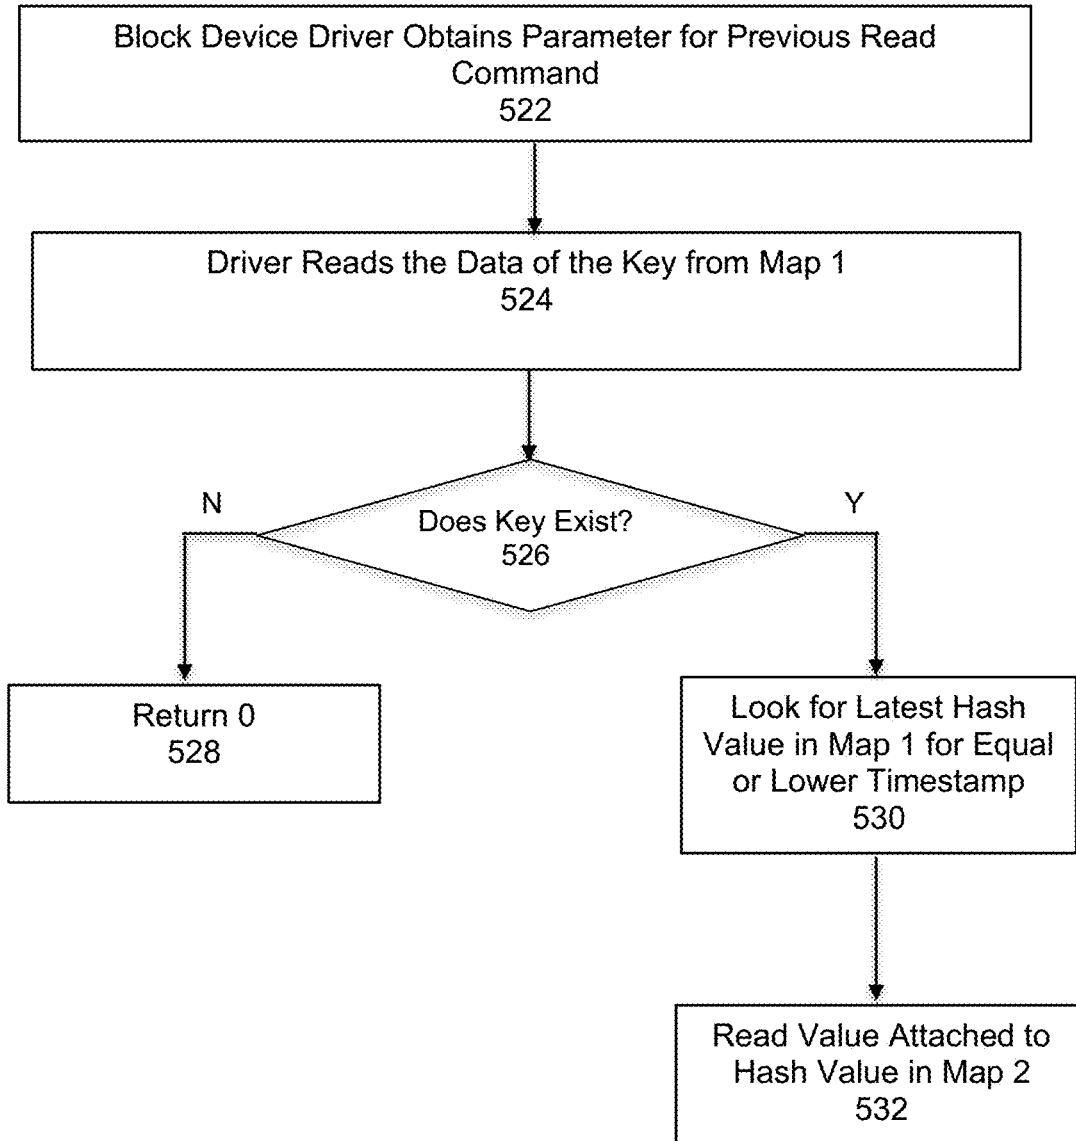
Block Device Driver Obtains Parameter for Previous Read Command
522

Driver Reads the Data of the Key from Map 1
524

N

Does Key Exist?
526

Y

Return 0
528

Look for Latest Hash Value in Map 1 for Equal or Lower Timestamp
530

Read Value Attached to Hash Value in Map 2
532